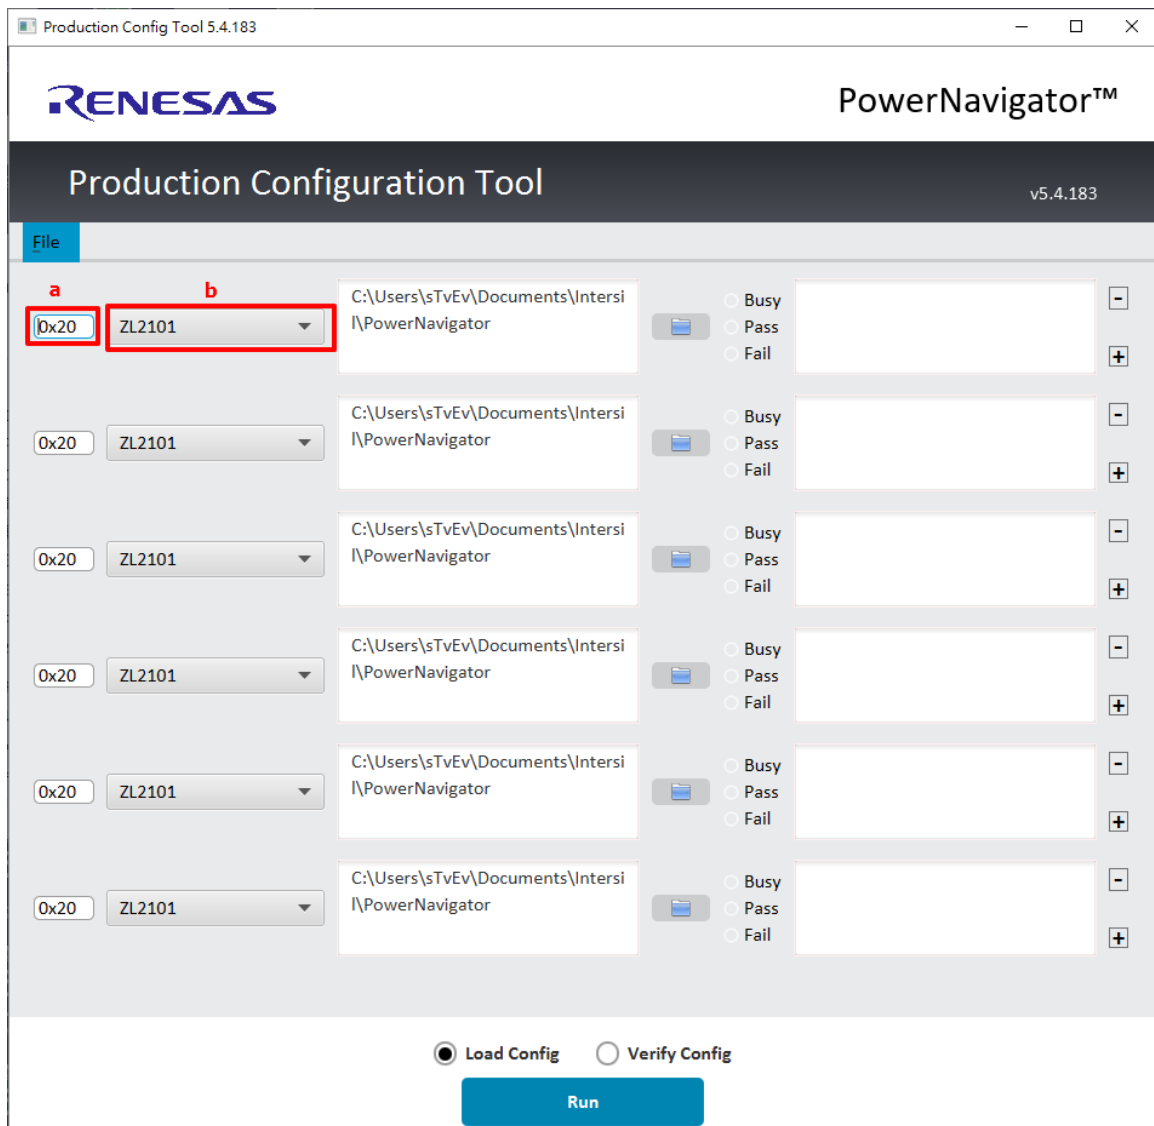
Production Config Tool 5.4.183

RENESAS

PowerNavigator™

Production Configuration Tool

v5.4.183

File

a b

0x20 ZL2101 C:\Users\sTvEv\Documents\Intersil\PowerNavigator Busy Pass Fail - +

0x20 ZL2101 C:\Users\sTvEv\Documents\Intersil\PowerNavigator Busy Pass Fail - +

0x20 ZL2101 C:\Users\sTvEv\Documents\Intersil\PowerNavigator Busy Pass Fail - +

0x20 ZL2101 C:\Users\sTvEv\Documents\Intersil\PowerNavigator Busy Pass Fail - +

0x20 ZL2101 C:\Users\sTvEv\Documents\Intersil\PowerNavigator Busy Pass Fail - +

0x20 ZL2101 C:\Users\sTvEv\Documents\Intersil\PowerNavigator Busy Pass Fail - +

Load Config Verify Config

Run